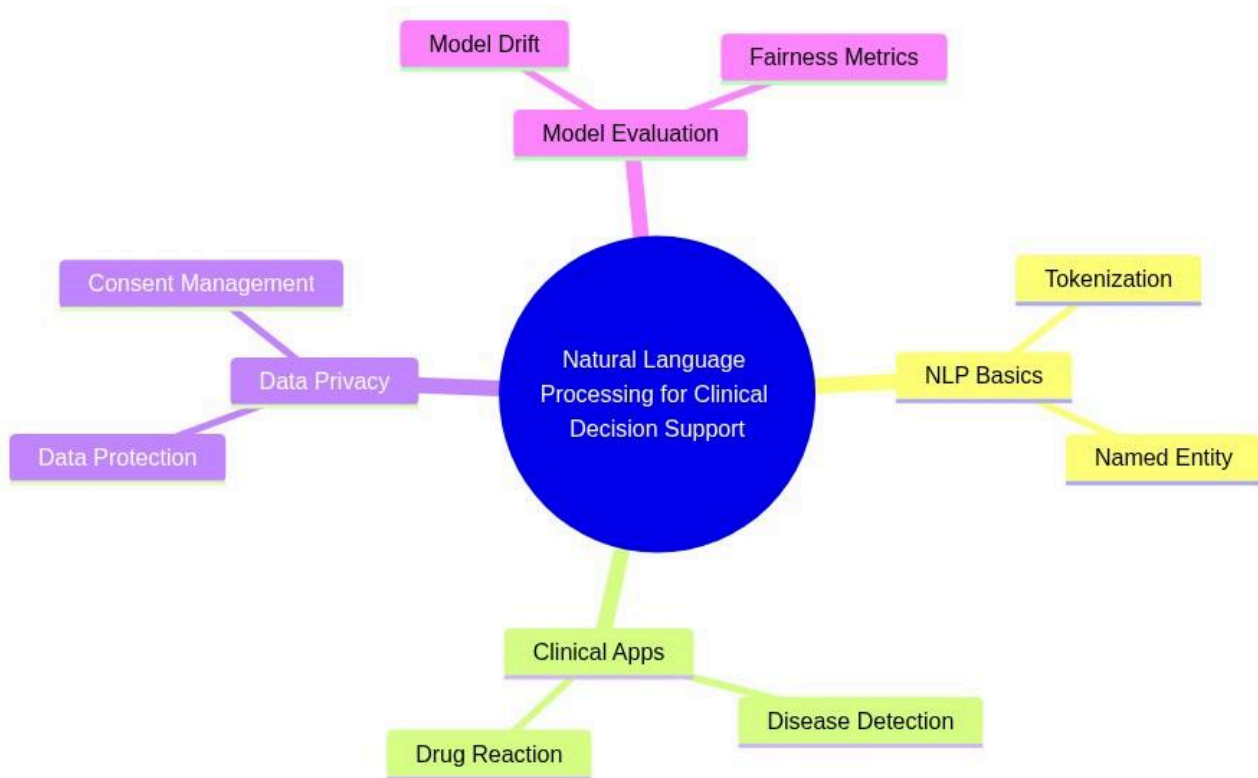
Model Drift

Fairness Metrics

Model Evaluation

Consent Management

Data Privacy

Data Protection

Natural Language Processing for Clinical Decision Support

Tokenization

NLP Basics

Named Entity

Clinical Apps

Disease Detection

Drug Reaction